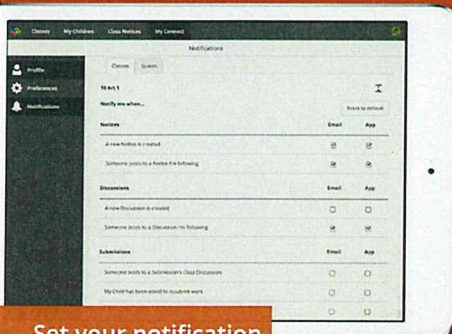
Classes My Children Class Notices My Connect

Notifications

Profile
Preferences
Notifications

Classes System

10 Art 1

Notify me when...

Reset to default

| Notices | Email | App |
|---|---|---|
| A new Notice is created | ☑ | ☑ |
| Someone posts to a Notice I'm following | ☑ | ☑ |

| Discussions | Email | App |
|---|---|---|
| A new Discussion is created | ☐ | ☐ |
| Someone posts to a Discussion I'm following | ☑ | ☑ |

| Submissions | Email | App |
|---|---|---|
| Someone posts to a Submission's Class Discussion | ☐ | ☐ |
| My Child has been asked to resubmit work | ☐ | ☐ |

Set your notification